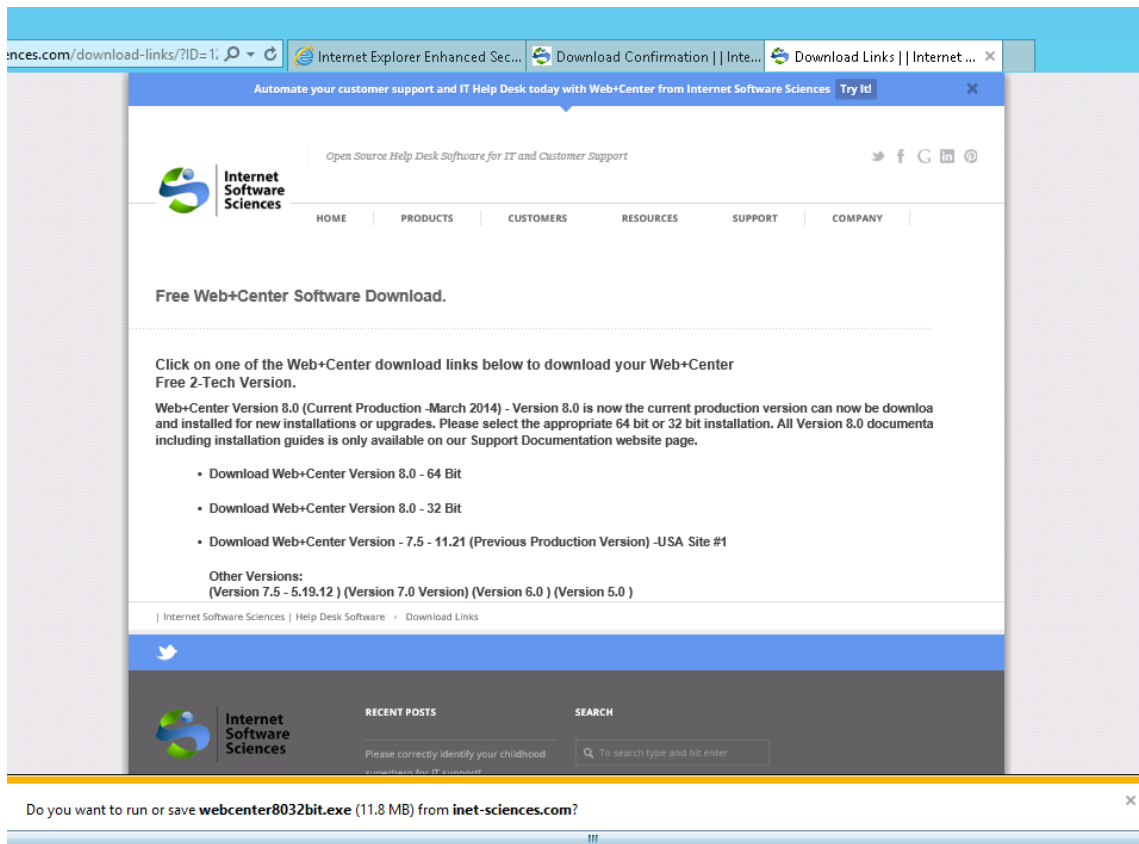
ences.com/download-links/?ID=1;

Internet Explorer Enhanced Sec...

Download Confirmation | | Inte...

Download Links | | Internet ...

Automate your customer support and IT Help Desk today with Web+Center from Internet Software Sciences Try It!

Internet Software Sciences

Open Source Help Desk Software for IT and Customer Support

HOME PRODUCTS CUSTOMERS RESOURCES SUPPORT COMPANY

Free Web+Center Software Download.

Click on one of the Web+Center download links below to download your Web+Center Free 2-Tech Version.

Web+Center Version 8.0 (Current Production -March 2014) - Version 8.0 is now the current production version can now be downloa and installed for new installations or upgrades. Please select the appropriate 64 bit or 32 bit installation. All Version 8.0 documenta including installation guides is only available on our Support Documentation website page.

• Download Web+Center Version 8.0 - 64 Bit

• Download Web+Center Version 8.0 - 32 Bit

• Download Web+Center Version - 7.5 - 11.21 (Previous Production Version) -USA Site #1

Other Versions:
(Version 7.5 - 5.19.12 ) (Version 7.0 Version) (Version 6.0 ) (Version 5.0 )

| Internet Software Sciences | Help Desk Software › Download Links

Internet Software Sciences

RECENT POSTS

Please correctly identify your childhood superhero for IT support!

SEARCH

To search type and hit enter

Do you want to run or save webcenter8032bit.exe (11.8 MB) from inet-sciences.com?